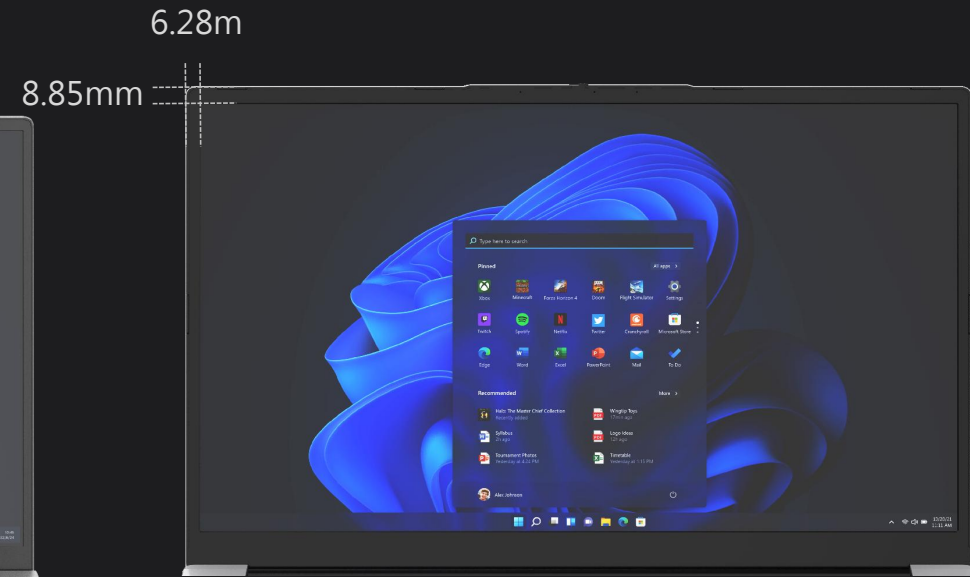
6.28m

8.85mm

Type here to search

Pinned

All apps >

Xbox

Minecraft

Forza Horizon 4

Doom

Flight Simulator

Settings

Twitch

Spotify

Netflix

Twitter

Crunchyroll

Microsoft Store

Edge

Word

Excel

PowerPoint

Mail

To Do

Recommended

More >

Halo: The Master Chief Collection
Recently added

Wingtip Toys
17m ago

Syllabus
2h ago

Logo Ideas
12h ago

Tournament Photos
Yesterday at 4:24 PM

Timetable
Yesterday at 1:15 PM

Alex Johnson